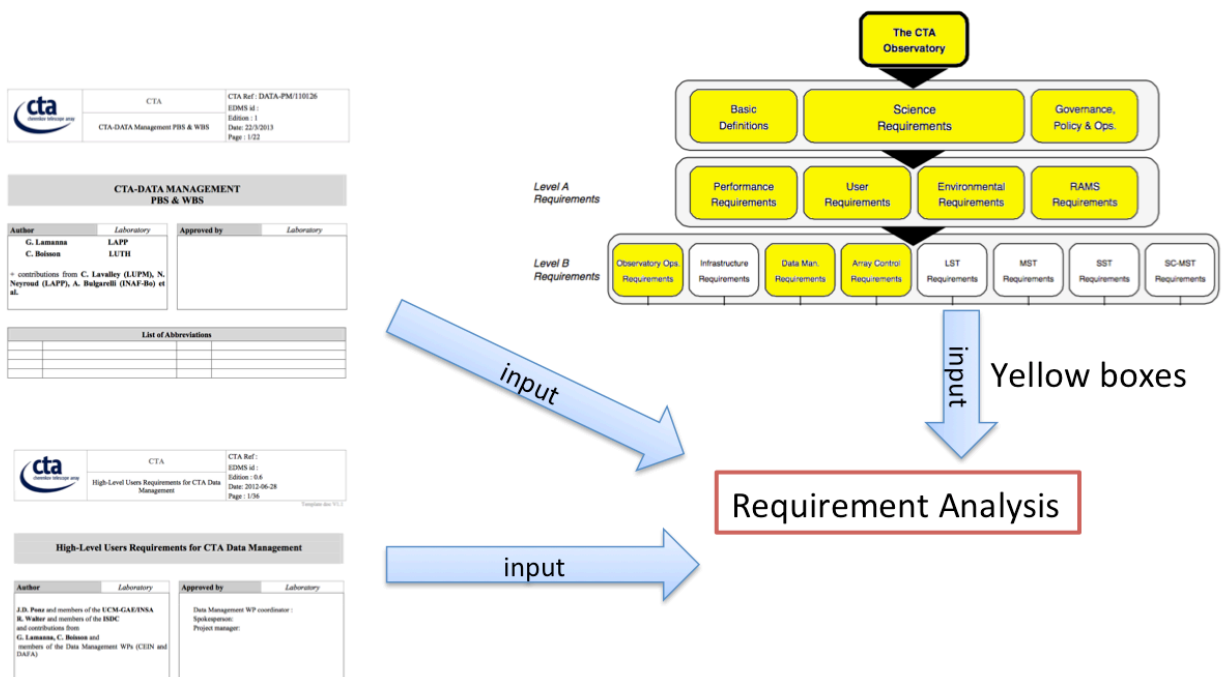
cta
cherenkov telescope array

CTA

CTA-DATA Management PBS & WBS

CTA Ref : DATA-PM/110126
EDMS id :
Edition : 1
Date: 22/3/2013
Page : 1/22

CTA-DATA MANAGEMENT
PBS & WBS

| Author | Laboratory | Approved by | Laboratory |
|---|---|---|---|
| G. Lamanna | LAPP | | |
| C. Boisson | LUTH | | |

+ contributions from C. Lavalley (LUPM), N. Neyroud (LAPP), A. Bulgarelli (INAF-Bo) et al.

List of Abbreviations

input

cta
cherenkov telescope array

CTA

High-Level Users Requirements for CTA Data Management

CTA Ref :
EDMS id :
Edition : 0.6
Date: 2012-06-28
Page : 1/36

Template doc V1.1

High-Level Users Requirements for CTA Data Management

| Author | Laboratory | Approved by | Laboratory |
|---|---|---|---|
| J.D. Ponz and members of the UCM-GAE/INSA<br>R. Walter and members of the ISDC<br>and contributions from<br>G. Lamanna, C. Boisson and<br>members of the Data Management WPs (CEIN and DAFA) | | Data Management WP coordinator :<br>Spokesperson:<br>Project manager: | |

input

The CTA Observatory

Basic Definitions

Science Requirements

Governance, Policy & Ops.

Level A Requirements

Performance Requirements

User Requirements

Environmental Requirements

RAMS Requirements

Level B Requirements

Observatory Ops. Requirements

Infrastructure Requirements

Data Man. Requirements

Array Control Requirements

LST Requirements

MST Requirements

SST Requirements

SC-MST Requirements

input

Yellow boxes

Requirement Analysis